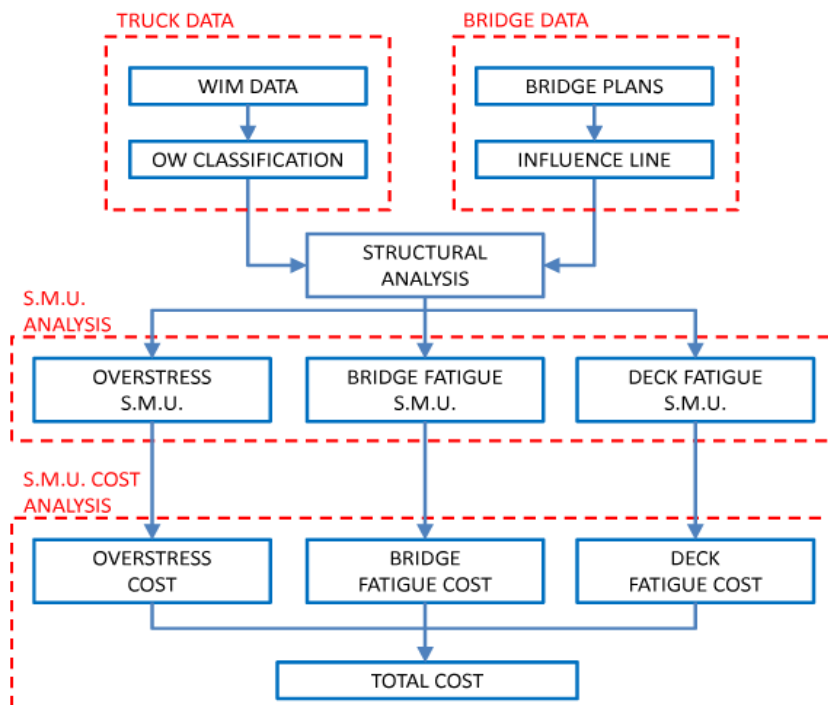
TRUCK DATA

WIM DATA

OW CLASSIFICATION

BRIDGE DATA

BRIDGE PLANS

INFLUENCE LINE

STRUCTURAL ANALYSIS

S.M.U. ANALYSIS

OVERSTRESS S.M.U.

BRIDGE FATIGUE S.M.U.

DECK FATIGUE S.M.U.

S.M.U. COST ANALYSIS

OVERSTRESS COST

BRIDGE FATIGUE COST

DECK FATIGUE COST

TOTAL COST